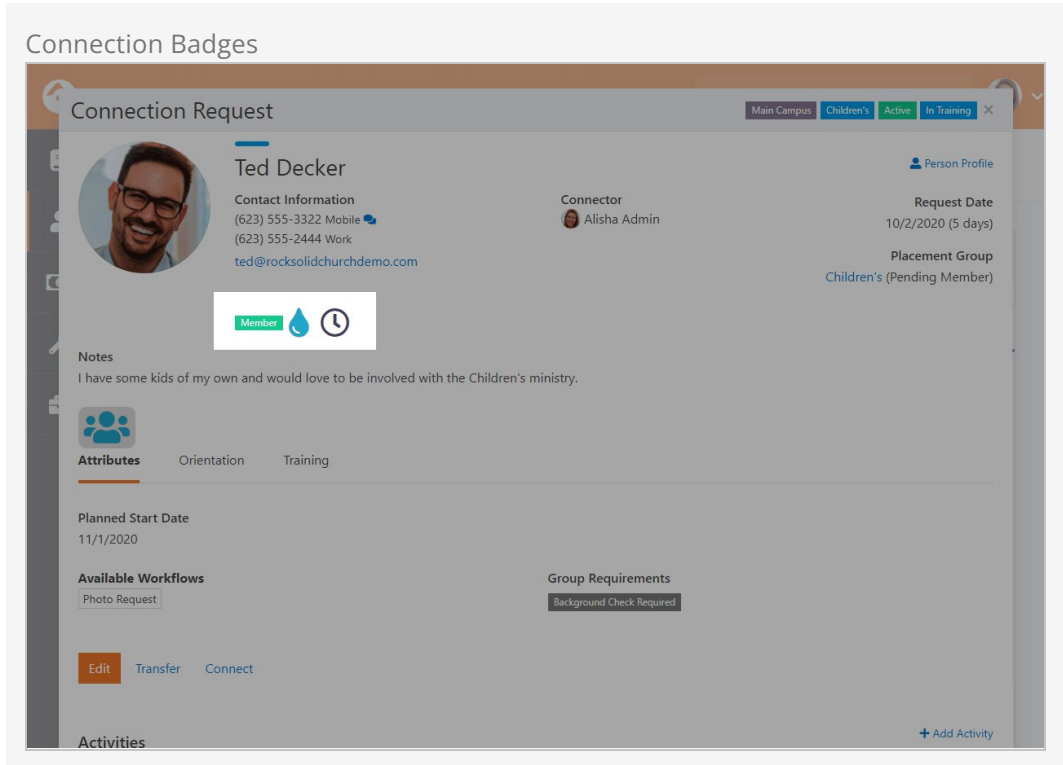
Connection Badges

Connection Request

Main Campus Children's Active In Training ×

Ted Decker

Person Profile

Contact Information
(623) 555-3322 Mobile
(623) 555-2444 Work
ted@rocksolidchurchdemo.com

Connector
Alisha Admin

Request Date
10/2/2020 (5 days)

Placement Group
Children's (Pending Member)

Member

Notes
I have some kids of my own and would love to be involved with the Children's ministry.

Attributes Orientation Training

Planned Start Date
11/1/2020

Available Workflows
Photo Request

Group Requirements
Background Check Required

Edit Transfer Connect

Activities

+ Add Activity